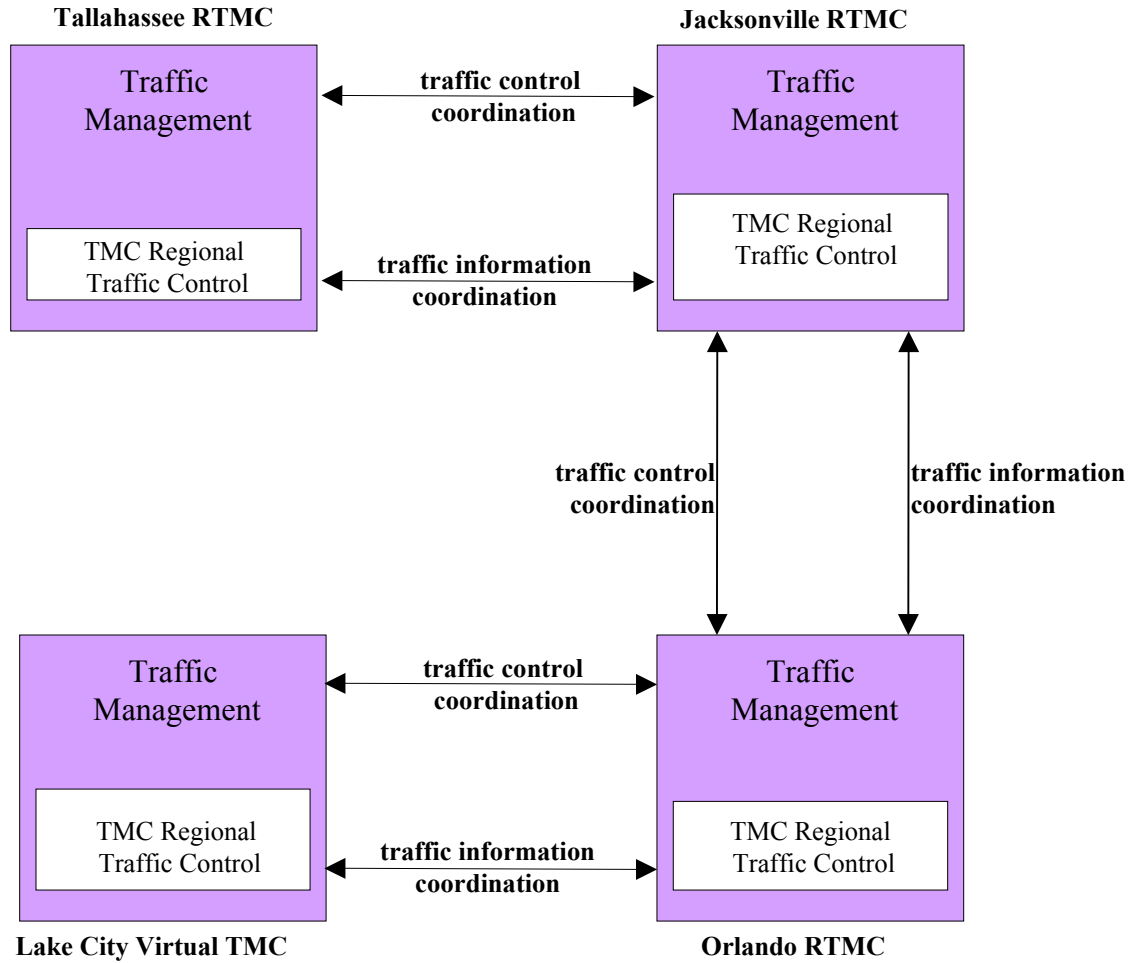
Tallahassee RTMC

Traffic Management

TMC Regional Traffic Control

traffic control coordination

traffic information coordination

Jacksonville RTMC

Traffic Management

TMC Regional Traffic Control

traffic control coordination

traffic information coordination

Traffic Management

TMC Regional Traffic Control

Lake City Virtual TMC

traffic control coordination

traffic information coordination

Traffic Management

TMC Regional Traffic Control

Orlando RTMC